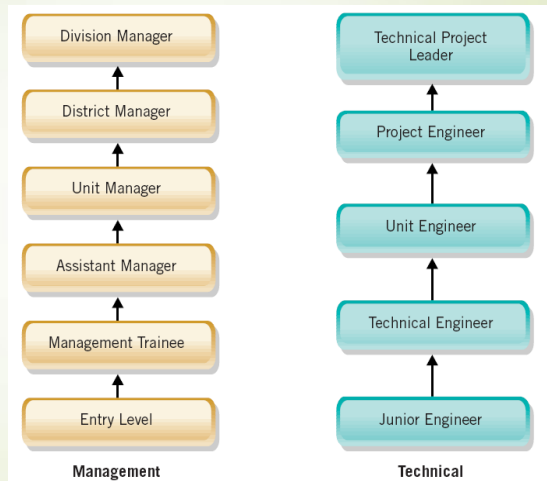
Division Manager

District Manager

Unit Manager

Assistant Manager

Management Trainee

Entry Level

Management

Technical Project Leader

Project Engineer

Unit Engineer

Technical Engineer

Junior Engineer

Technical